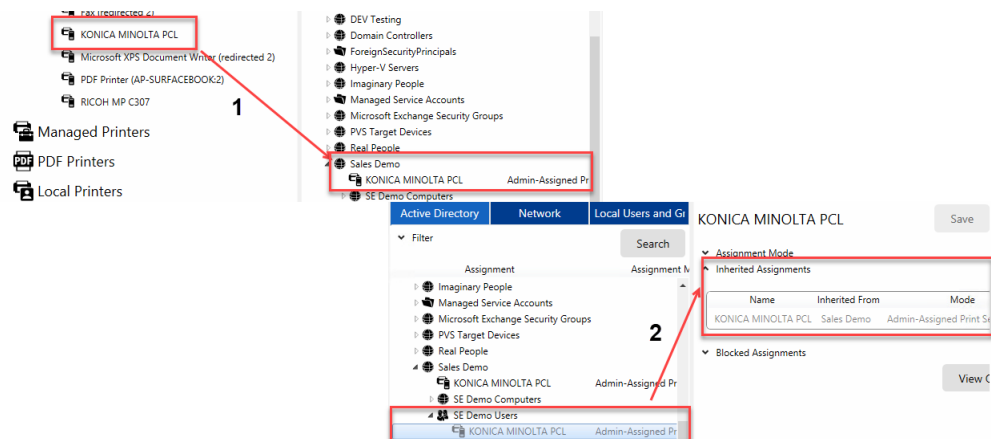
Fax (redirected 2)
KONICA MINOLTA PCL
Microsoft XPS Document Writer (redirected 2)
PDF Printer (AP-SURFACEBOOK:2)
RICOH MP C307
Managed Printers
PDF Printers
Local Printers

DEV Testing
Domain Controllers
ForeignSecurityPrincipals
Hyper-V Servers
Imaginary People
Managed Service Accounts
Microsoft Exchange Security Groups
PVS Target Devices
Real People
Sales Demo
KONICA MINOLTA PCL Admin-Assigned Pr
SE Demo Computers

1

Active Directory | Network | Local Users and Gr
Filter
Search
Assignment | Assignment M
Imaginary People
Managed Service Accounts
Microsoft Exchange Security Groups
PVS Target Devices
Real People
Sales Demo
KONICA MINOLTA PCL Admin-Assigned Pr
SE Demo Computers
SE Demo Users
KONICA MINOLTA PCL Admin-Assigned Pr

2

KONICA MINOLTA PCL
Save
Assignment Mode
Inherited Assignments

| Name | Inherited From | Mode |
|---|---|---|
| KONICA MINOLTA PCL | Sales Demo | Admin-Assigned Print Se |

Blocked Assignments
View C